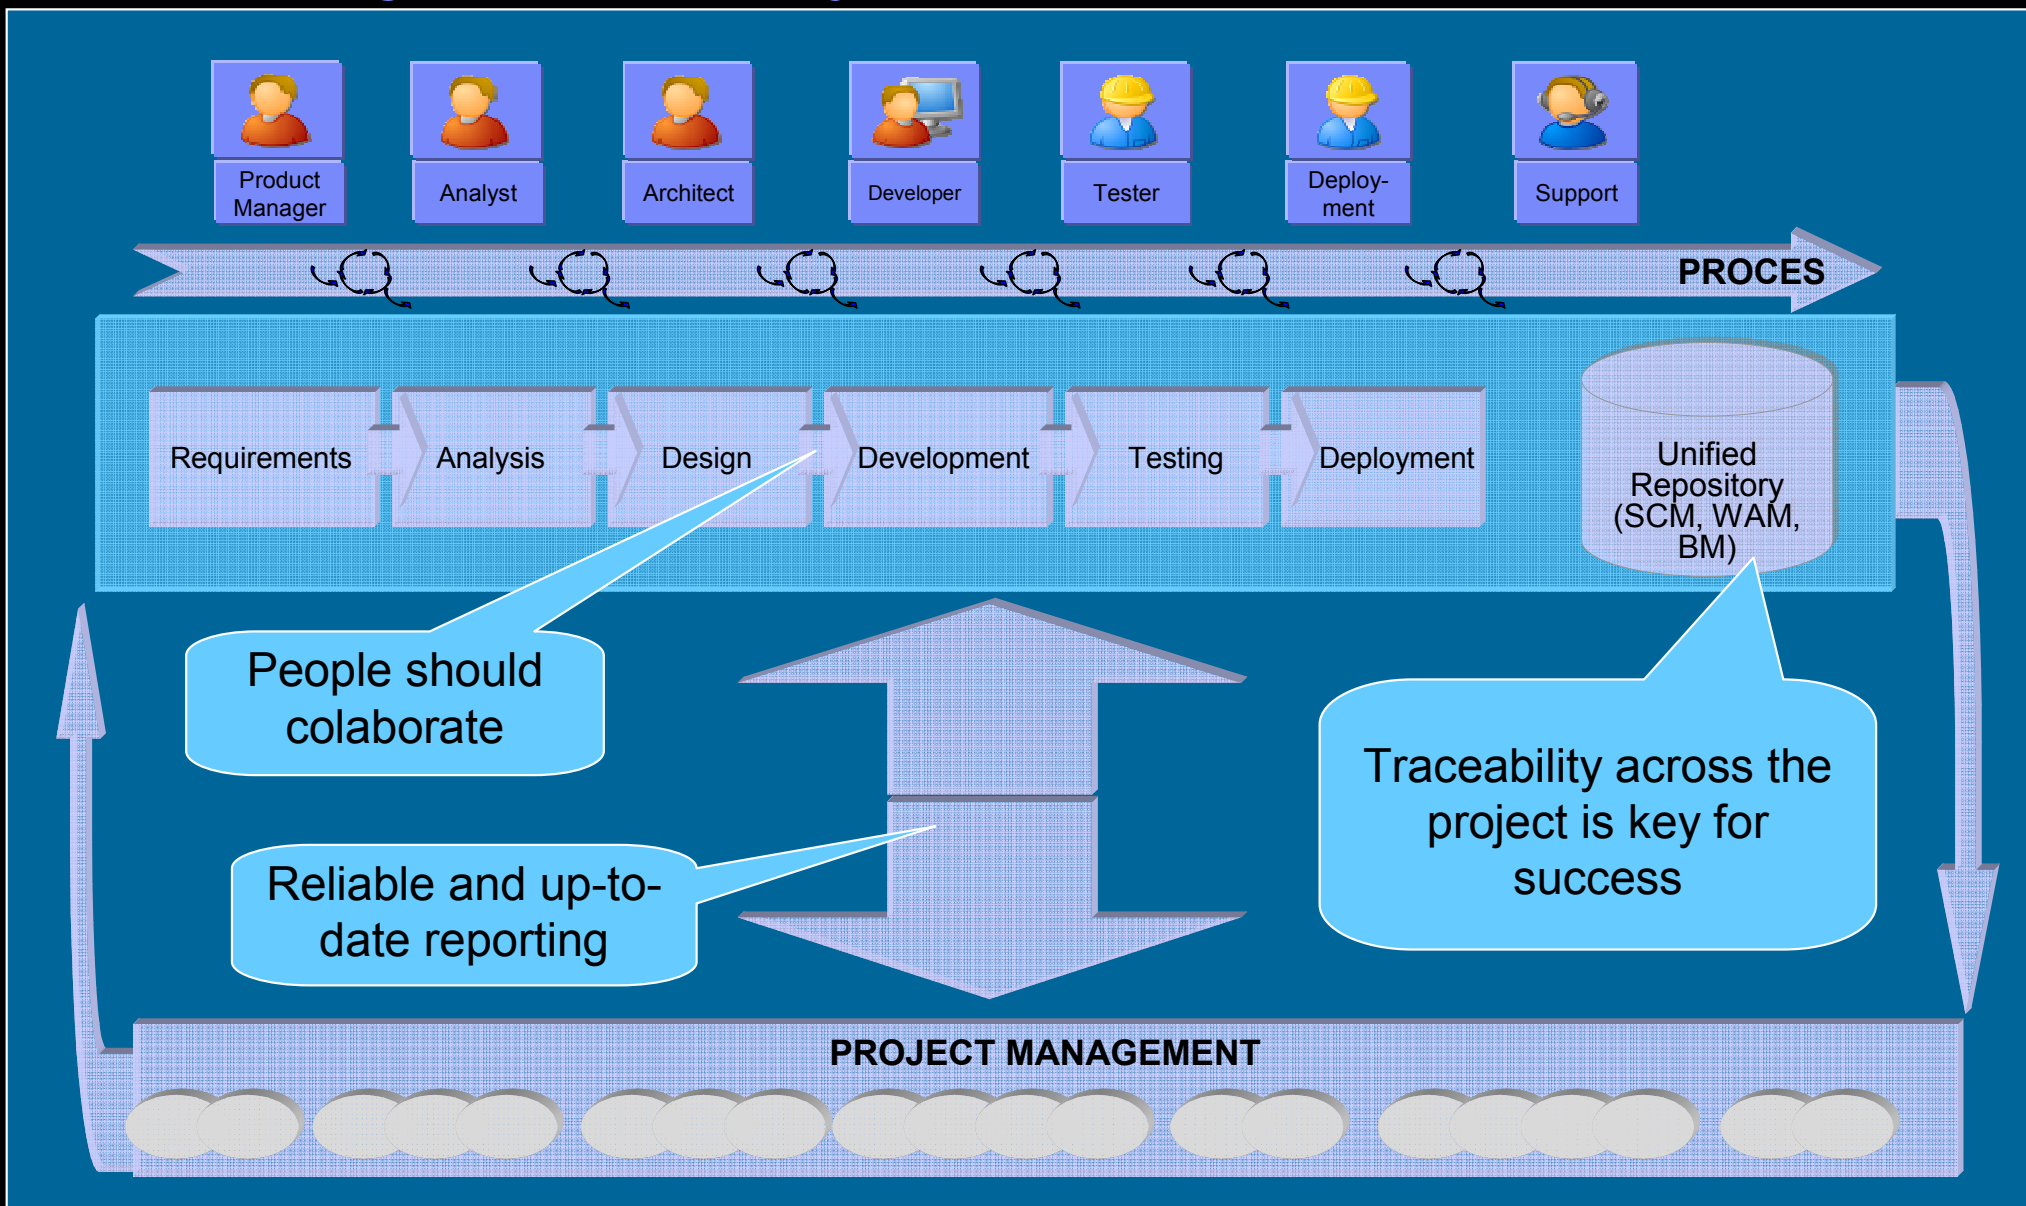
Product Manager

Analyst

Architect

Developer

Tester

Deployment

Support

PROCES

Requirements

Analysis

Design

Development

Testing

Deployment

Unified Repository (SCM, WAM, BM)

People should colaborate

Reliable and up-to-date reporting

Traceability across the project is key for success

PROJECT MANAGEMENT